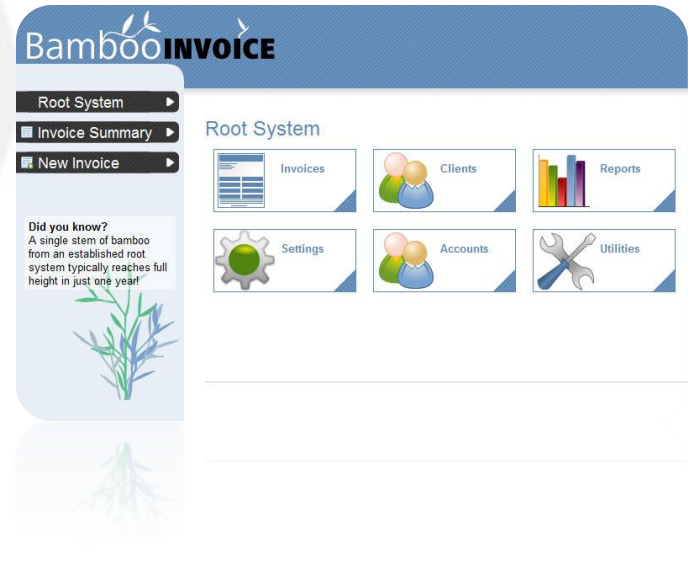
BambooINVOICE

Root System
Invoice Summary
New Invoice

Did you know?
A single stem of bamboo from an established root system typically reaches full height in just one year!

Root System

Invoices
Clients
Reports
Settings
Accounts
Utilities